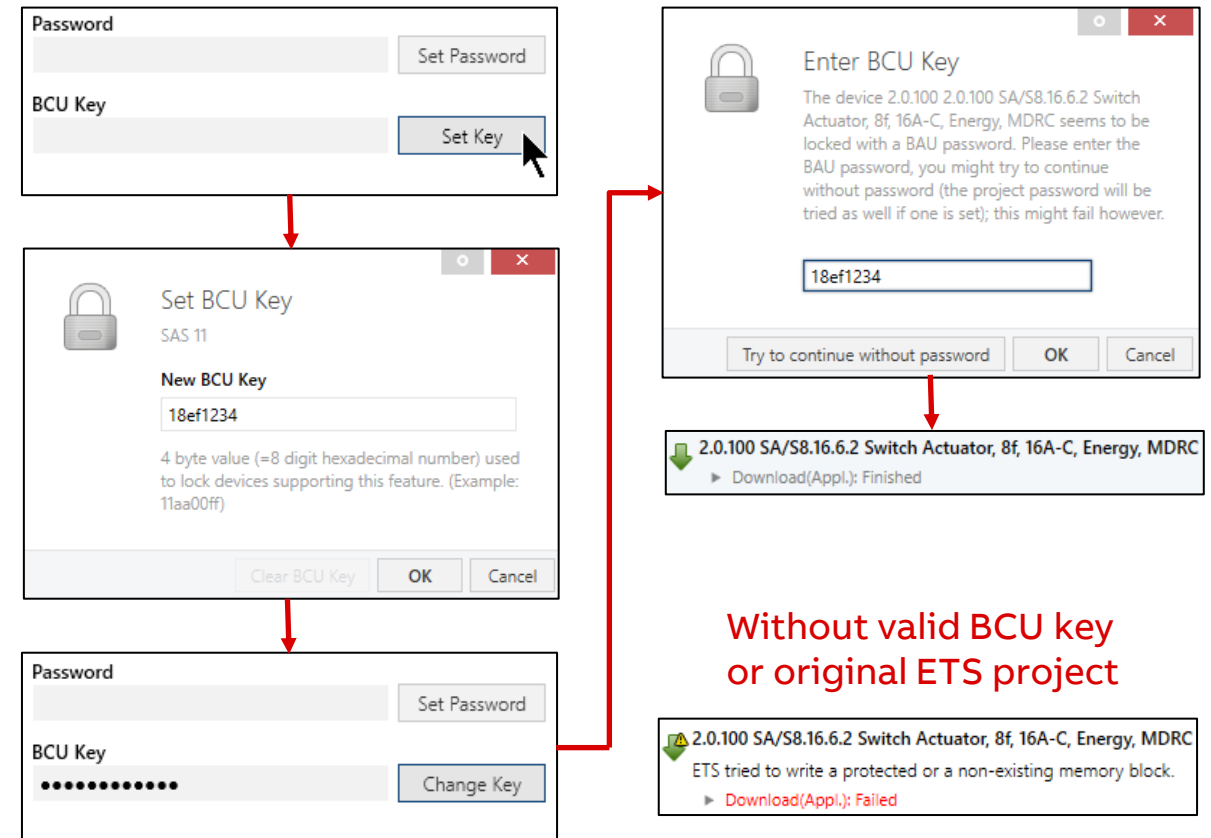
Password

Set Password

BCU Key

Set Key

Set BCU Key

SAS 11

New BCU Key

18ef1234

4 byte value (=8 digit hexadecimal number) used to lock devices supporting this feature. (Example: 11aa00ff)

Clear BCU Key

OK

Cancel

Password

Set Password

BCU Key

●●●●●●●●●●●●

Change Key

Enter BCU Key

The device 2.0.100 2.0.100 SA/S8.16.6.2 Switch Actuator, 8f, 16A-C, Energy, MDRC seems to be locked with a BAU password. Please enter the BAU password, you might try to continue without password (the project password will be tried as well if one is set); this might fail however.

18ef1234

Try to continue without password

OK

Cancel

2.0.100 SA/S8.16.6.2 Switch Actuator, 8f, 16A-C, Energy, MDRC

Download(Appl.): Finished

Without valid BCU key or original ETS project

2.0.100 SA/S8.16.6.2 Switch Actuator, 8f, 16A-C, Energy, MDRC

ETS tried to write a protected or a non-existing memory block.

Download(Appl.): Failed